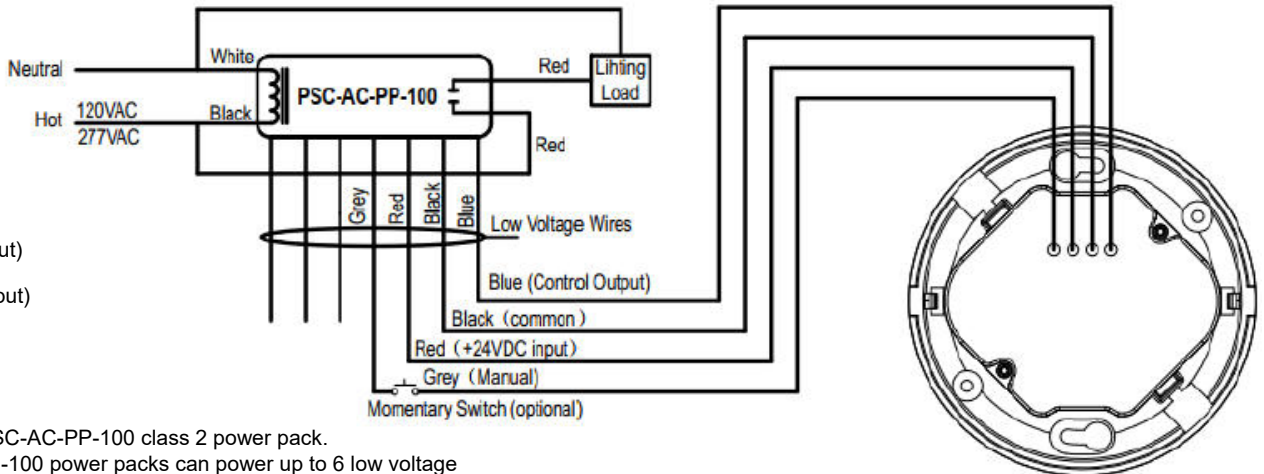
Neutral
White
Hot
120VAC
277VAC
Black
PSC-AC-PP-100
Red
Lihting Load
Red
Grey
Red
Black
Blue
Low Voltage Wires
ut)
put)
Blue (Control Output)
Black（common）
Red（+24VDC input）
Grey（Manual)
Momentary Switch (optional)
SC-AC-PP-100 class 2 power pack.
-100 power packs can power up to 6 low voltage